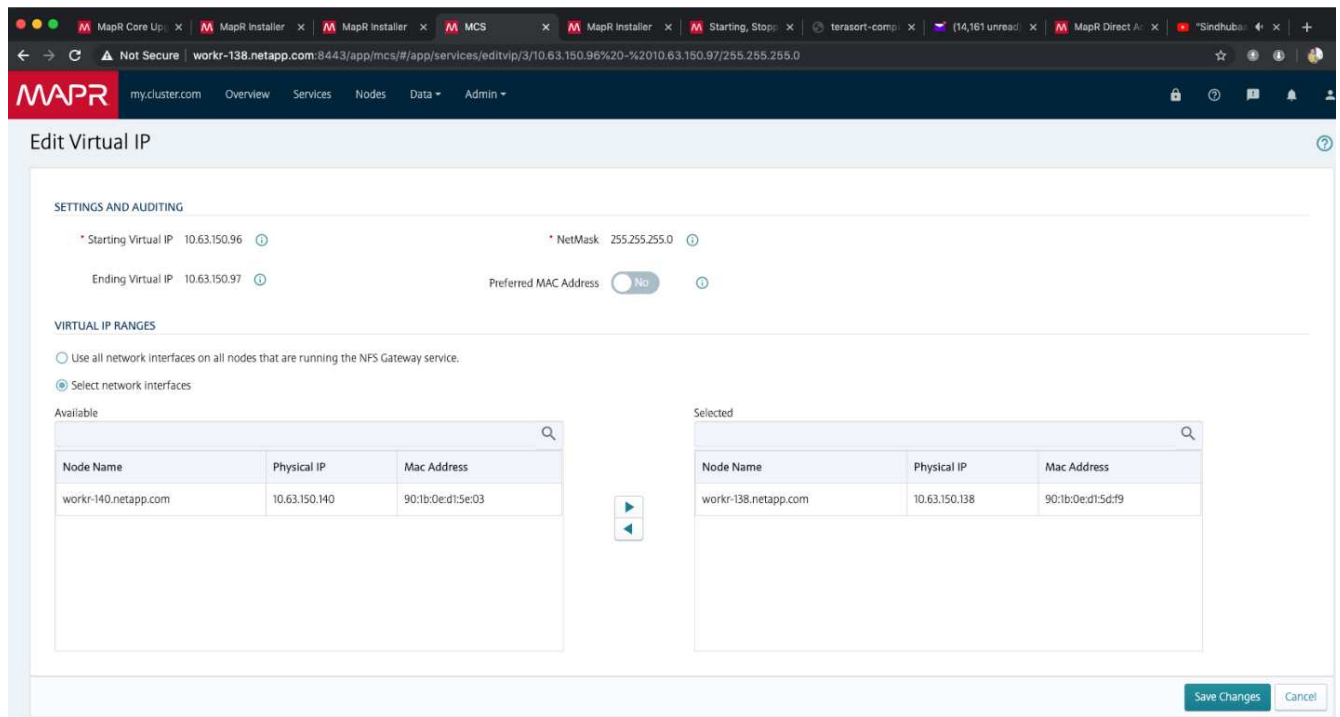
MapR Core Up | MapR Installer | MapR Installer | MCS | MapR Installer | Starting, Stopp | terasort-comp | (14,161 unread | MapR Direct A | "Sindhuba

Not Secure | workr-138.netapp.com:8443/app/mcs/#/app/services/editvip/3/10.63.150.96%20-%2010.63.150.97/255.255.255.0

MAPR my.cluster.com Overview Services Nodes Data ▾ Admin ▾

Edit Virtual IP

SETTINGS AND AUDITING

* Starting Virtual IP 10.63.150.96

* NetMask 255.255.255.0

Ending Virtual IP 10.63.150.97

Preferred MAC Address No

VIRTUAL IP RANGES

Use all network interfaces on all nodes that are running the NFS Gateway service.

Select network interfaces

Available

| Node Name | Physical IP | Mac Address |
|---|---|---|
| workr-140.netapp.com | 10.63.150.140 | 90:1b:0e:d1:5e:03 |

Selected

| Node Name | Physical IP | Mac Address |
|---|---|---|
| workr-138.netapp.com | 10.63.150.138 | 90:1b:0e:d1:5d:f9 |

Save Changes Cancel